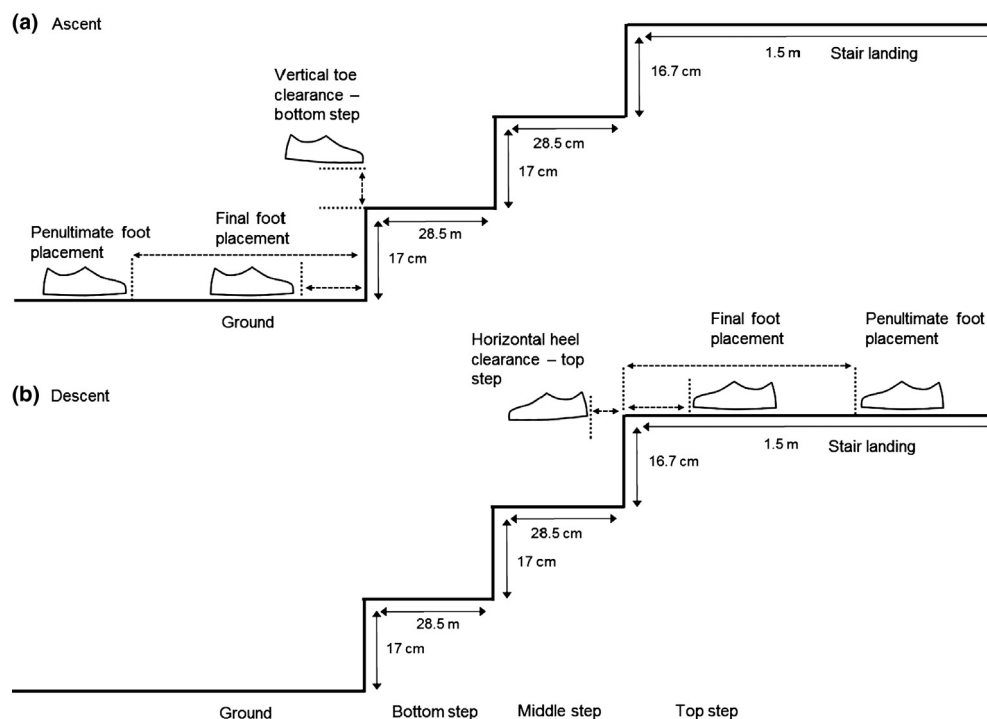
(a) Ascent

1.5 m Stair landing

16.7 cm

Vertical toe clearance – bottom step

28.5 cm

17 cm

Penultimate foot placement

Final foot placement

28.5 m

17 cm

Ground

Horizontal heel clearance – top step

Final foot placement

Penultimate foot placement

(b) Descent

1.5 m Stair landing

16.7 cm

28.5 cm

17 cm

28.5 m

17 cm

Ground

Bottom step

Middle step

Top step